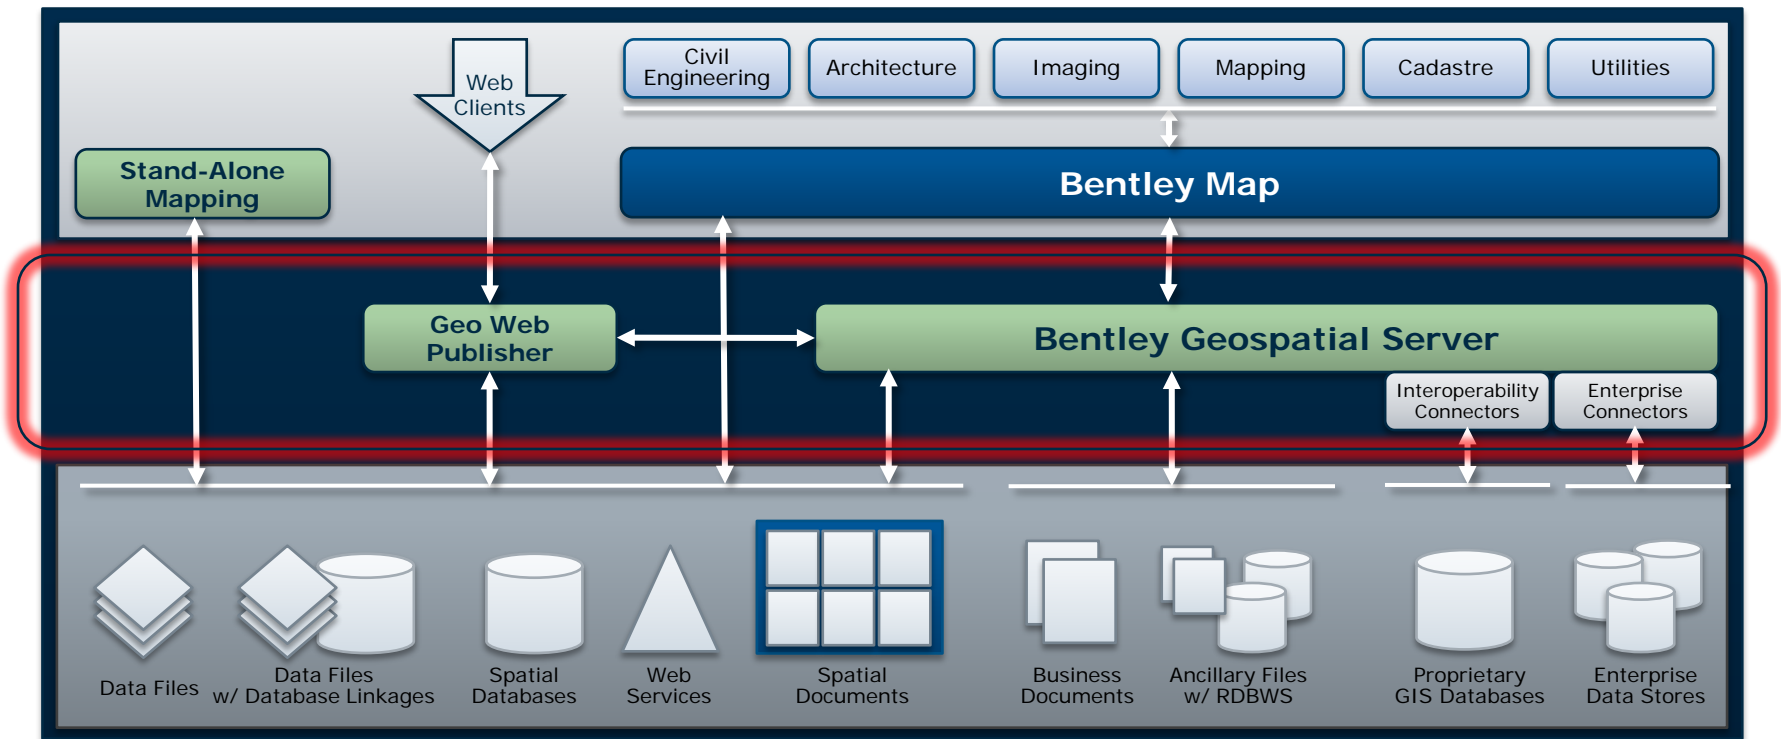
Web Clients

Civil Engineering

Architecture

Imaging

Mapping

Cadastre

Utilities

Stand-Alone Mapping

Bentley Map

Geo Web Publisher

Bentley Geospatial Server

Interoperability Connectors

Enterprise Connectors

Data Files

Data Files w/ Database Linkages

Spatial Databases

Web Services

Spatial Documents

Business Documents

Ancillary Files w/ RDBWS

Proprietary GIS Databases

Enterprise Data Stores